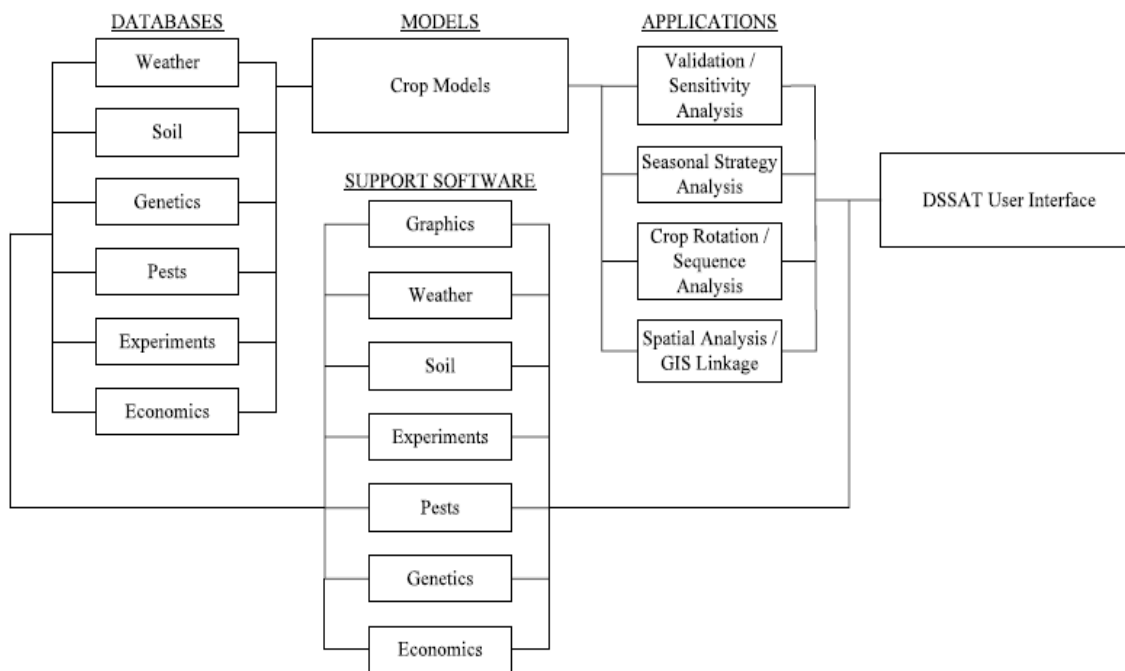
DATABASES

Weather

Soil

Genetics

Pests

Experiments

Economics

MODELS

Crop Models

SUPPORT SOFTWARE

Graphics

Weather

Soil

Experiments

Pests

Genetics

Economics

APPLICATIONS

Validation / Sensitivity Analysis

Seasonal Strategy Analysis

Crop Rotation / Sequence Analysis

Spatial Analysis / GIS Linkage

DSSAT User Interface